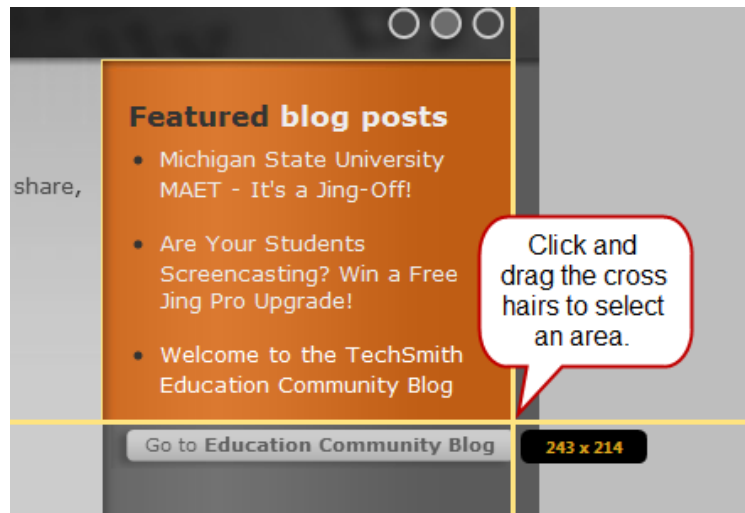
share,

Featured blog posts

- Michigan State University MAET - It's a Jing-Off!
- Are Your Students Screencasting? Win a Free Jing Pro Upgrade!
- Welcome to the TechSmith Education Community Blog

Click and drag the cross hairs to select an area.

Go to Education Community Blog

243 x 214